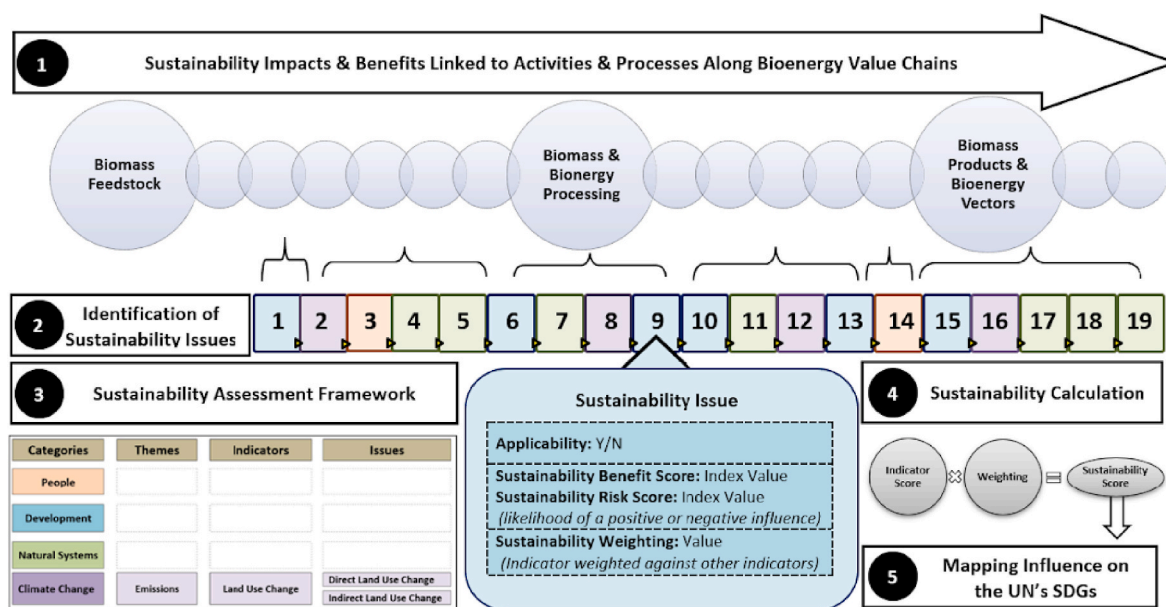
1 Sustainability Impacts & Benefits Linked to Activities & Processes Along Bioenergy Value Chains

Biomass Feedstock

Biomass & Bionergy Processing

Biomass Products & Bioenergy Vectors

2 Identification of Sustainability Issues

1 2 3 4 5 6 7 8 9 10 11 12 13 14 15 16 17 18 19

3 Sustainability Assessment Framework

| Categories | Themes | Indicators | Issues |
|---|---|---|---|
| People | | | |
| Development | | | |
| Natural Systems | | | |
| Climate Change | Emissions | Land Use Change | Direct Land Use Change<br>Indirect Land Use Change |

Sustainability Issue

Applicability: Y/N

Sustainability Benefit Score: Index Value
Sustainability Risk Score: Index Value
(likelihood of a positive or negative influence)

Sustainability Weighting: Value
(Indicator weighted against other indicators)

4 Sustainability Calculation

Indicator Score ⊗ Weighting ⊟ Sustainability Score

5 Mapping Influence on the UN's SDGs